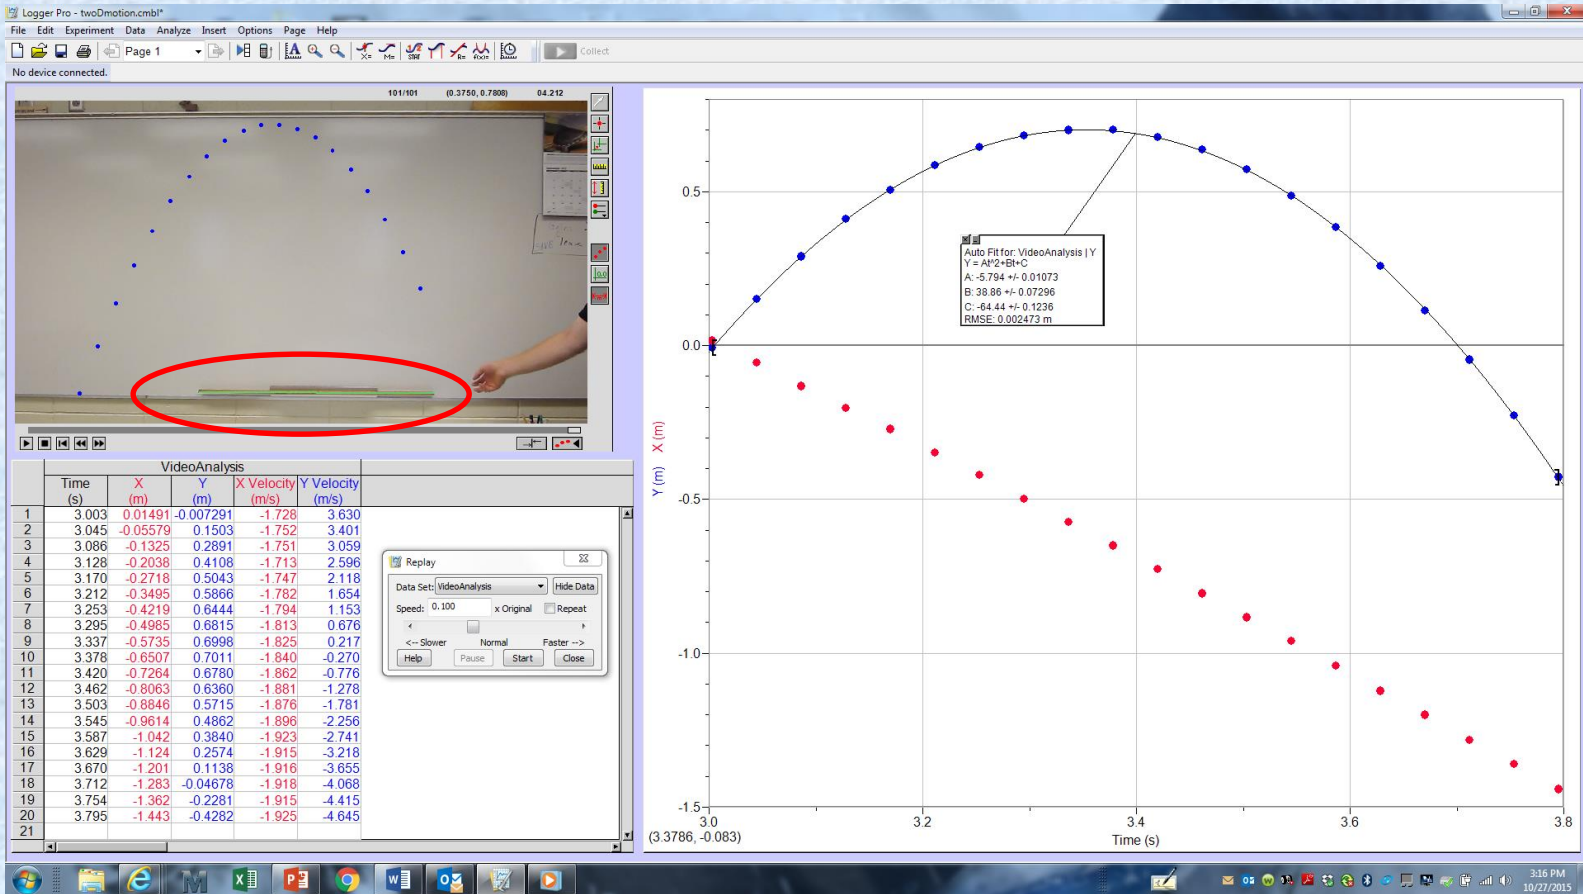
Logger Pro - twoDmotion.cmbl*

File Edit Experiment Data Analyze Insert Options Page Help

Page 1

Collect

No device connected.

101/101 (0.3750, 0.7808) 04.212

VideoAnalysis

| | Time (s) | X (m) | Y (m) | X Velocity (m/s) | Y Velocity (m/s) |
|---|---|---|---|---|---|
| 1 | 3.003 | 0.01491 | -0.007291 | -1.728 | 3.630 |
| 2 | 3.045 | -0.05579 | 0.1503 | -1.752 | 3.401 |
| 3 | 3.086 | -0.1325 | 0.2891 | -1.751 | 3.059 |
| 4 | 3.128 | -0.2038 | 0.4108 | -1.713 | 2.596 |
| 5 | 3.170 | -0.2718 | 0.5043 | -1.747 | 2.118 |
| 6 | 3.212 | -0.3495 | 0.5866 | -1.782 | 1.654 |
| 7 | 3.253 | -0.4219 | 0.6444 | -1.794 | 1.153 |
| 8 | 3.295 | -0.4985 | 0.6815 | -1.813 | 0.676 |
| 9 | 3.337 | -0.5735 | 0.6998 | -1.825 | 0.217 |
| 10 | 3.378 | -0.6507 | 0.7011 | -1.840 | -0.270 |
| 11 | 3.420 | -0.7264 | 0.6780 | -1.862 | -0.776 |
| 12 | 3.462 | -0.8063 | 0.6360 | -1.881 | -1.278 |
| 13 | 3.503 | -0.8846 | 0.5715 | -1.876 | -1.781 |
| 14 | 3.545 | -0.9614 | 0.4862 | -1.896 | -2.256 |
| 15 | 3.587 | -1.042 | 0.3840 | -1.923 | -2.741 |
| 16 | 3.629 | -1.124 | 0.2574 | -1.915 | -3.218 |
| 17 | 3.670 | -1.201 | 0.1138 | -1.916 | -3.655 |
| 18 | 3.712 | -1.283 | -0.04678 | -1.918 | -4.068 |
| 19 | 3.754 | -1.362 | -0.2281 | -1.915 | -4.415 |
| 20 | 3.795 | -1.443 | -0.4282 | -1.925 | -4.645 |
| 21 | | | | | |

Replay
Data Set: VideoAnalysis Hide Data
Speed: 0.100 x Original Repeat
<-- Slower Normal Faster -->
Help Pause Start Close

Auto Fit for: VideoAnalysis | Y
Y = At^2+Bt+C
A: -5.794 +/- 0.01073
B: 38.86 +/- 0.07296
C: -64.44 +/- 0.1236
RMSE: 0.002473 m

0.5
0.0
-0.5
-1.0
-1.5
Y (m) X (m)
3.0 3.2 3.4 3.6 3.8
Time (s)
(3.3786, -0.083)

3:16 PM
10/27/2015